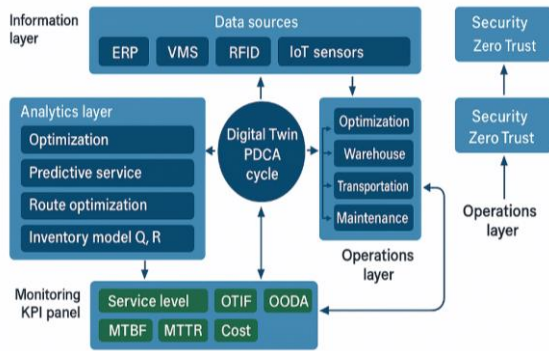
Information layer

Data sources

ERP

VMS

RFID

IoT sensors

Security
Zero Trust

Analytics layer

Optimization

Predictive service

Route optimization

Inventory model Q, R

Digital Twin
PDCA
cycle

Optimization

Warehouse

Transportation

Maintenance

Security
Zero Trust

Operations layer

Operations layer

Monitoring KPI panel

Service level

OTIF

OODA

MTBF

MTTR

Cost